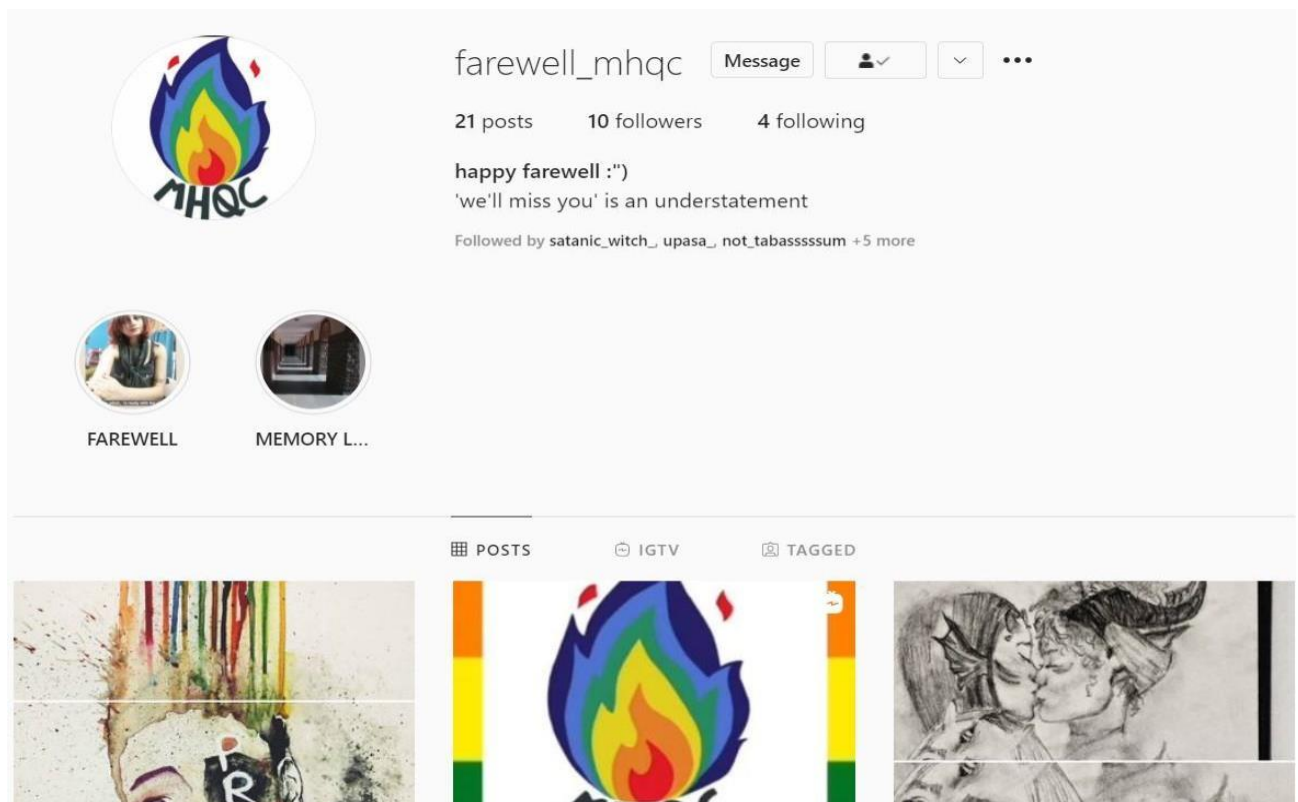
MHQC

farewell_mhqc Message

21 posts 10 followers 4 following

happy farewell :")
'we'll miss you' is an understatement

Followed by satanic_witch_, upasa_, not_tabasssssum +5 more

FAREWELL MEMORY L...

POSTS IGTV TAGGED

PR